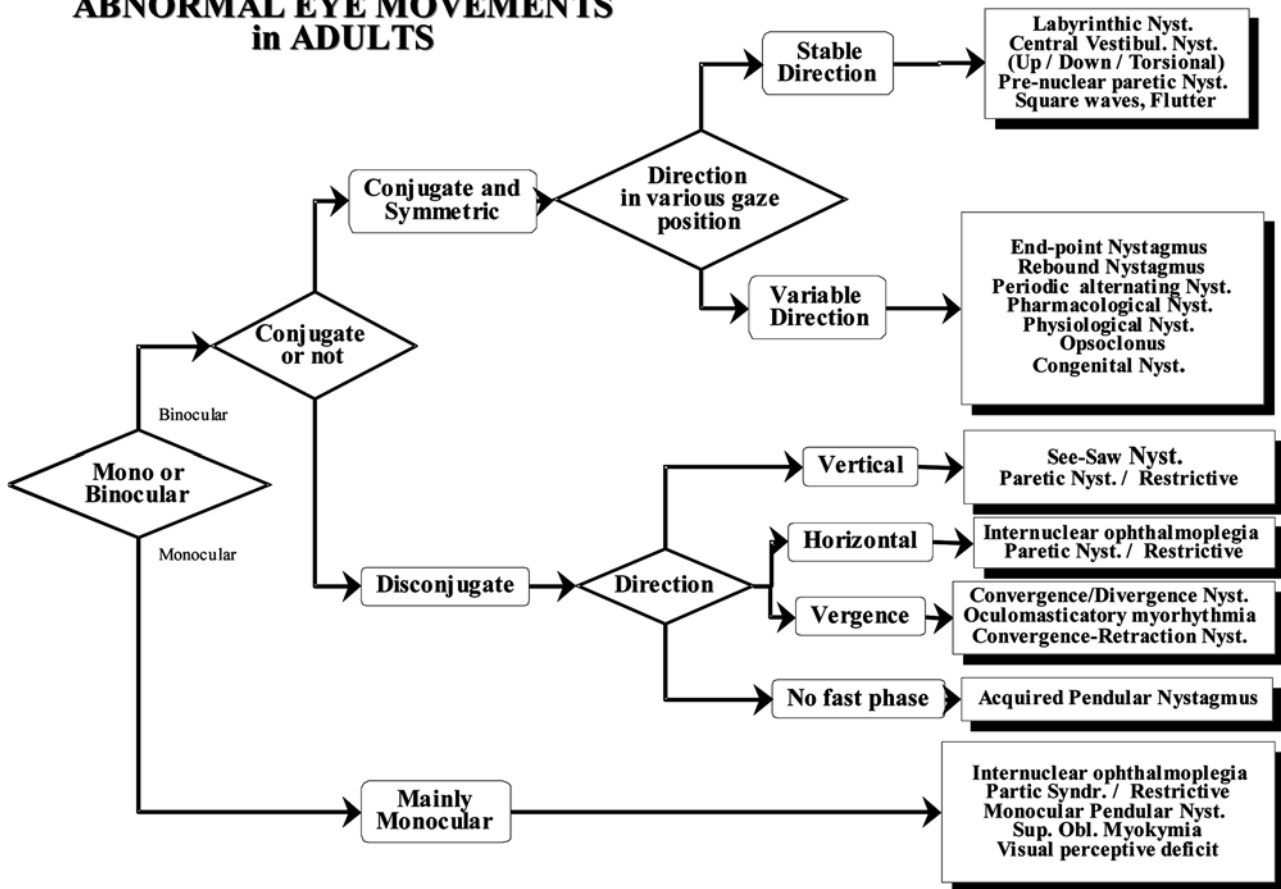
ABNORMAL EYE MOVEMENTS in ADULTS

Stable Direction

Labyrinthic Nyst.
Central Vestibul. Nyst.
(Up / Down / Torsional)
Pre-nuclear paretic Nyst.
Square waves, Flutter

Conjugate and Symmetric

Direction in various gaze position

Variable Direction

End-point Nystagmus
Rebound Nystagmus
Periodic alternating Nyst.
Pharmacological Nyst.
Physiological Nyst.
Opsoclonus
Congenital Nyst.

Conjugate or not

Binocular

Mono or Binocular

Monocular

Vertical

See-Saw Nyst.
Paretic Nyst. / Restrictive

Horizontal

Internuclear ophthalmoplegia
Paretic Nyst. / Restrictive

Disconjugate

Direction

Vergence

Convergence/Divergence Nyst.
Oculomasticatory myorhythmia
Convergence-Retraction Nyst.

No fast phase

Acquired Pendular Nystagmus

Mainly Monocular

Internuclear ophthalmoplegia
Partic Syndr. / Restrictive
Monocular Pendular Nyst.
Sup. Obl. Myokymia
Visual perceptive deficit